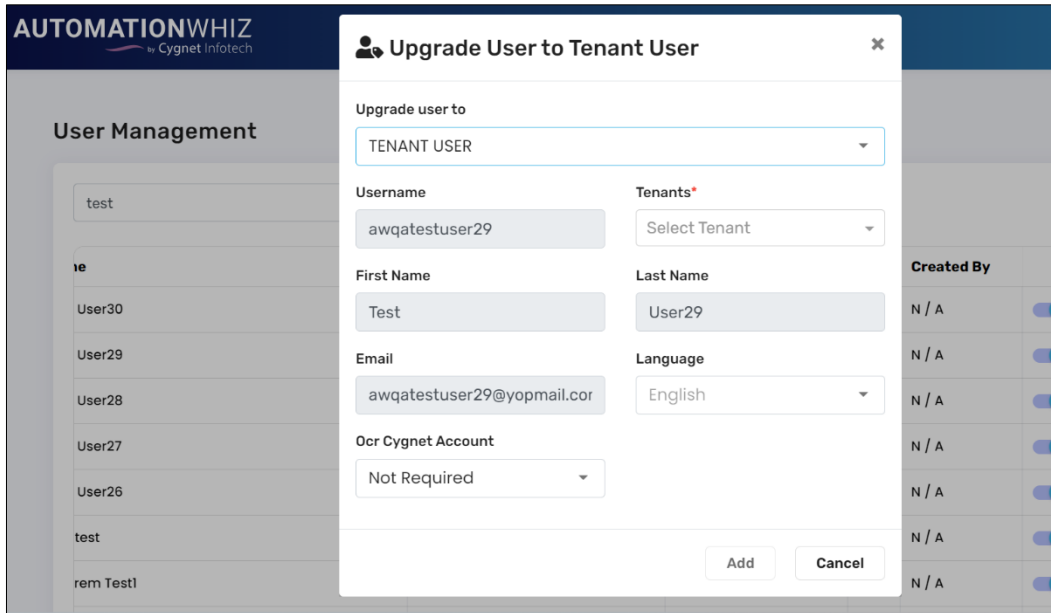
AUTOMATIONWHIZ
by Cygnet Infotech

User Management

test

ne

User30
User29
User28
User27
User26
test
rem Test1

Created By
N / A
N / A
N / A
N / A
N / A
N / A
N / A

Upgrade User to Tenant User

×

Upgrade user to
TENANT USER

Username
awqatestuser29

Tenants*
Select Tenant

First Name
Test

Last Name
User29

Email
awqatestuser29@yopmail.cor

Language
English

Ocr Cygnet Account
Not Required

Add
Cancel